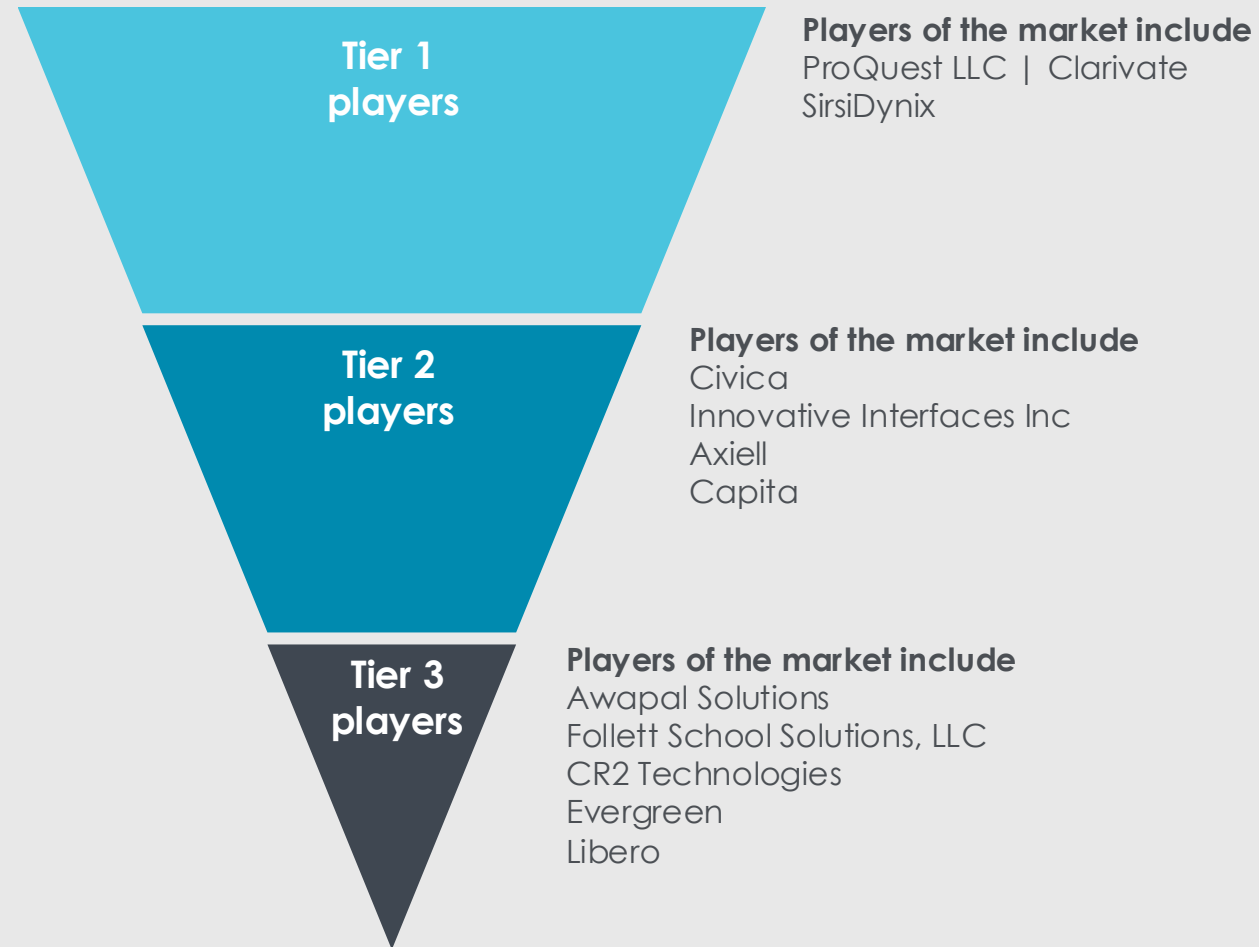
Tier 1 players

Players of the market include
ProQuest LLC | Clarivate
SirsiDynix

Tier 2 players

Players of the market include
Civica
Innovative Interfaces Inc
Axiell
Capita

Tier 3 players

Players of the market include
Awapal Solutions
Follett School Solutions, LLC
CR2 Technologies
Evergreen
Libero